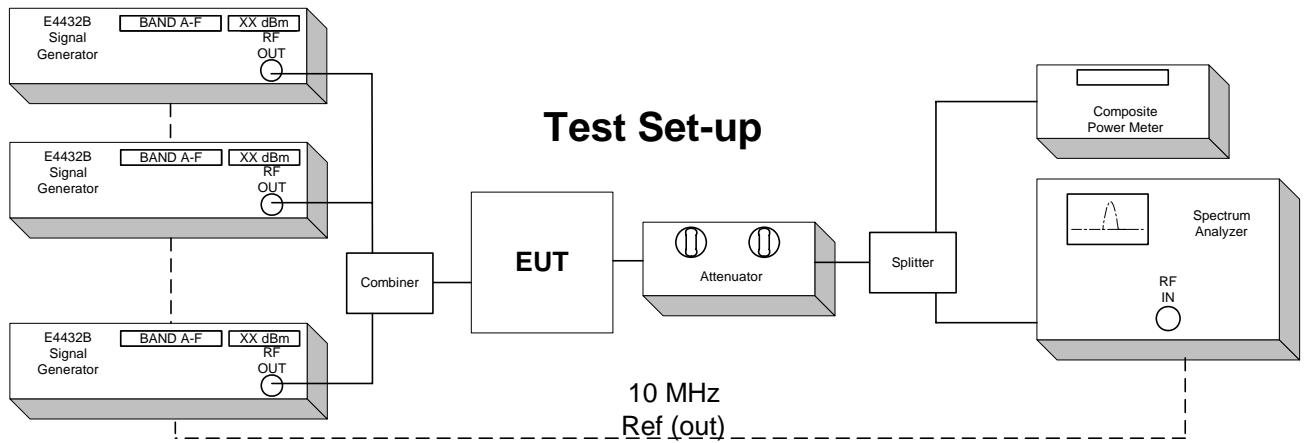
E4432B
Signal
Generator

BAND A-F

XX dBm

RF
OUT

E4432B
Signal
Generator

BAND A-F

XX dBm

RF
OUT

E4432B
Signal
Generator

BAND A-F

XX dBm

RF
OUT

Test Set-up

Combiner

EUT

Attenuator

Splitter

Composite
Power Meter

Spectrum
Analyzer

RF
IN

10 MHz
Ref (out)